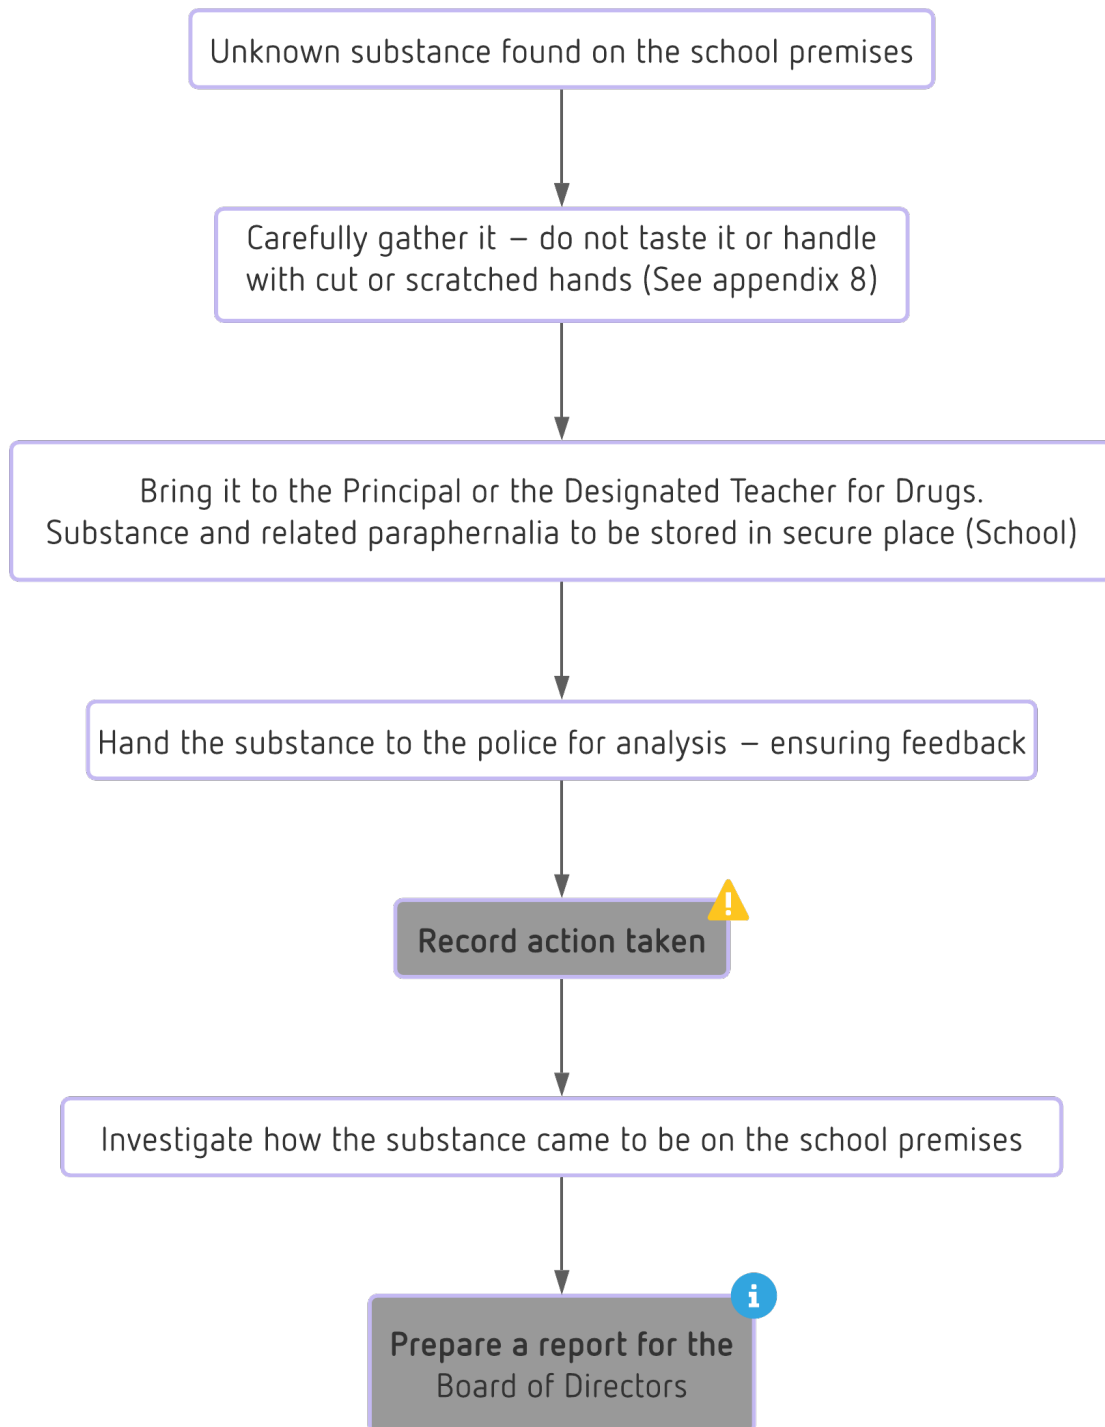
Unknown substance found on the school premises

Carefully gather it – do not taste it or handle with cut or scratched hands (See appendix 8)

Bring it to the Principal or the Designated Teacher for Drugs. Substance and related paraphernalia to be stored in secure place (School)

Hand the substance to the police for analysis – ensuring feedback

Record action taken

Investigate how the substance came to be on the school premises

Prepare a report for the Board of Directors